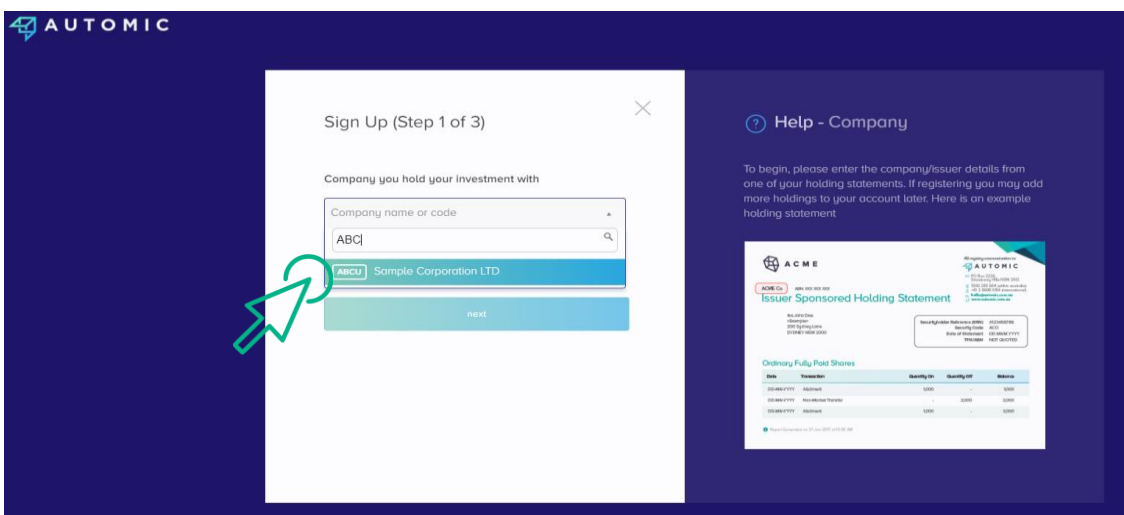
AUTOMIC

Sign Up (Step 1 of 3)

Company you hold your investment with

Company name or code

ABC

ABCU Sample Corporation LTD

next

Help - Company

To begin, please enter the company/issuer details from one of your holding statements. If registering you may add more holdings to your account later. Here is an example holding statement

ACME

AUTOMIC

ACME Co

Issuer Sponsored Holding Statement

Ordinary Fully Paid Shares

| Date | Transaction | Quantity On | Quantity Off | Balance |
|---|---|---|---|---|
| DD-MM-YYYY | Allotment | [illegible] | - | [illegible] |
| DD-MM-YYYY | Non-Market Transfer | - | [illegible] | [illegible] |
| DD-MM-YYYY | Allotment | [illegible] | - | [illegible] |